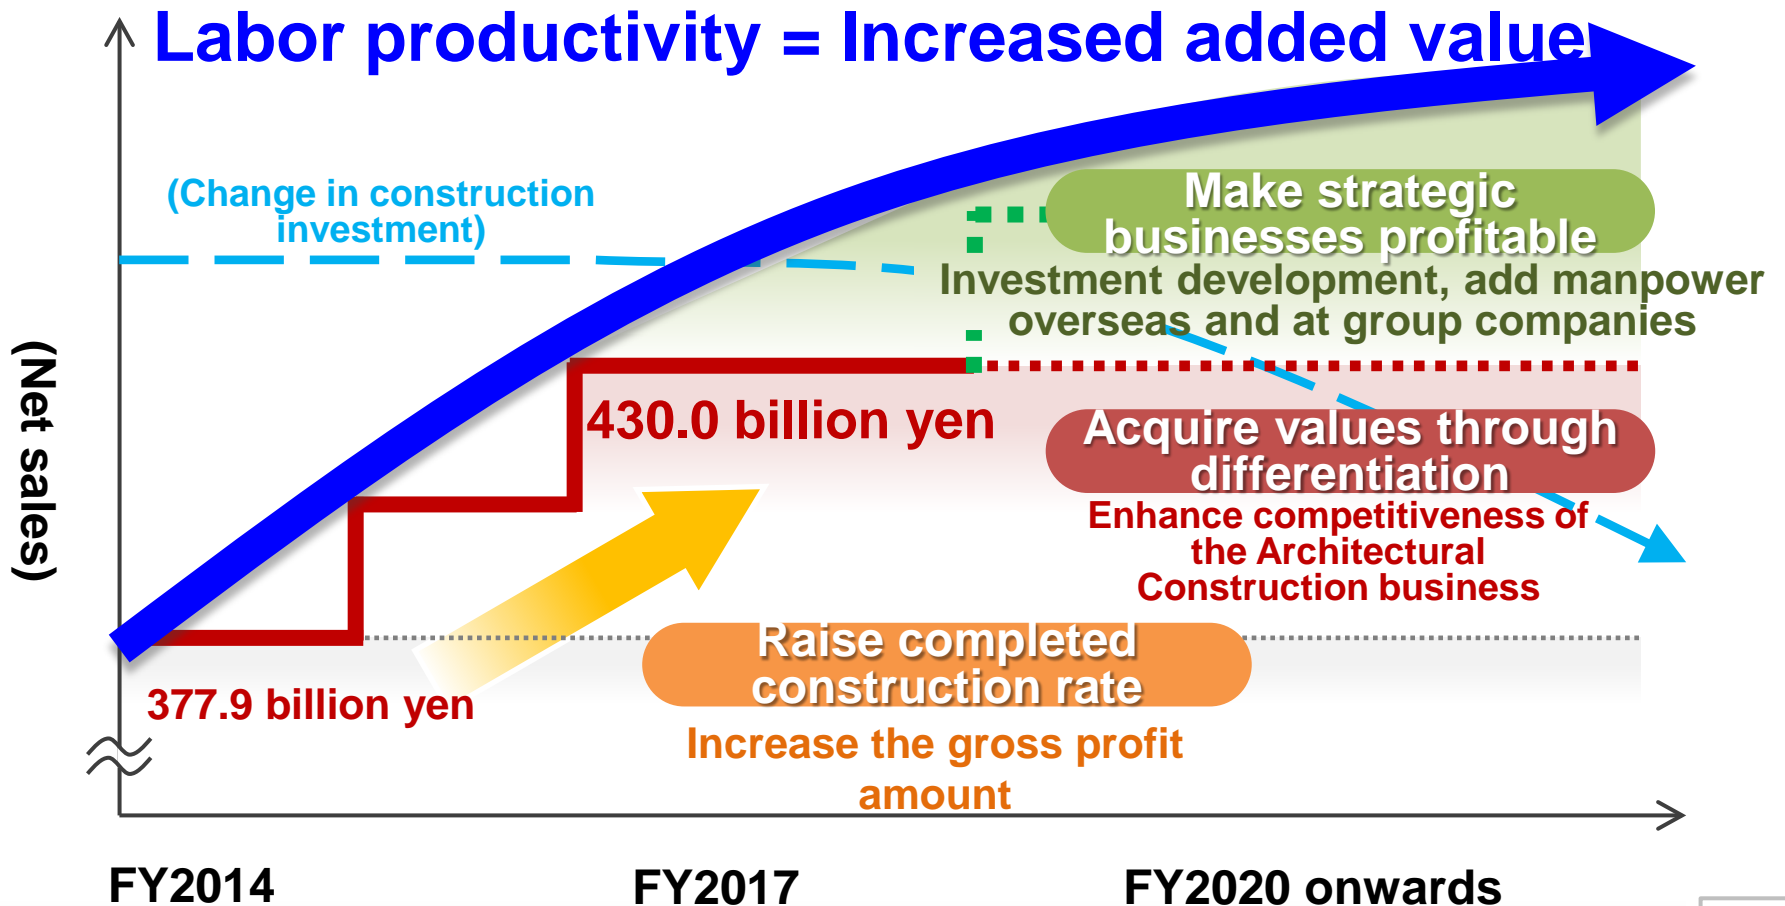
Labor productivity = Increased added value

(Change in construction investment)

(Net sales)

Make strategic businesses profitable

Investment development, add manpower overseas and at group companies

430.0 billion yen

Acquire values through differentiation

Enhance competitiveness of the Architectural Construction business

Raise completed construction rate

Increase the gross profit amount

377.9 billion yen

FY2014

FY2017

FY2020 onwards